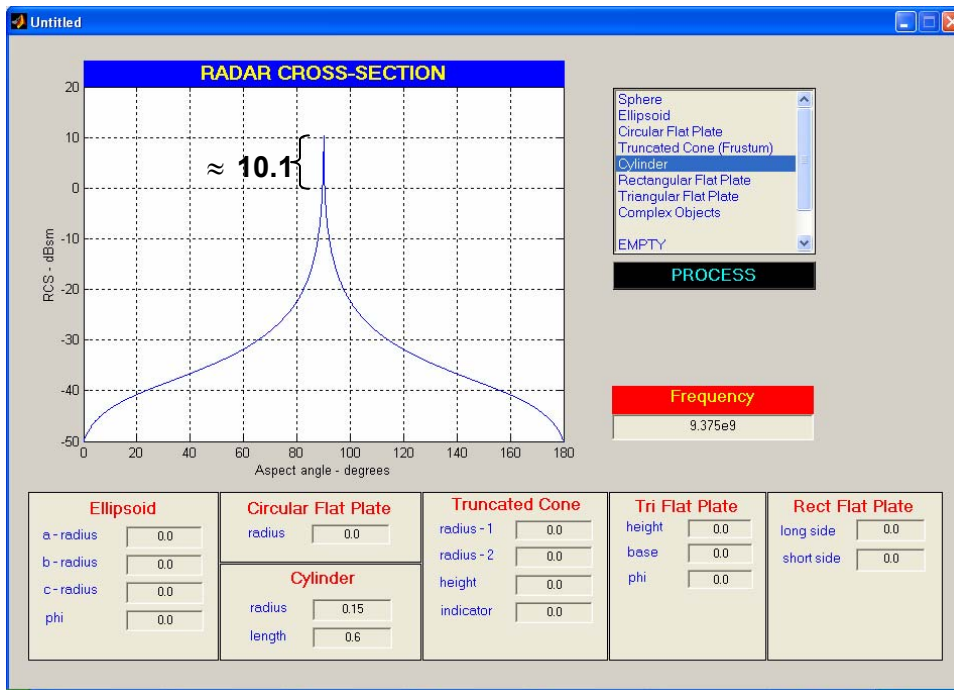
Untitled

RADAR CROSS-SECTION

$\approx$ 10.1

20
10
0
-10
-20
-30
-40
-50

RCS - dBsm

0 20 40 60 80 100 120 140 160 180

Aspect angle - degrees

Sphere
Ellipsoid
Circular Flat Plate
Truncated Cone (Frustum)
Cylinder
Rectangular Flat Plate
Triangular Flat Plate
Complex Objects

EMPTY

PROCESS

Frequency

9.375e9

Ellipsoid
a - radius 0.0
b - radius 0.0
c - radius 0.0
phi 0.0

Circular Flat Plate
radius 0.0

Cylinder
radius 0.15
length 0.6

Truncated Cone
radius - 1 0.0
radius - 2 0.0
height 0.0
indicator 0.0

Tri Flat Plate
height 0.0
base 0.0
phi 0.0

Rect Flat Plate
long side 0.0
short side 0.0